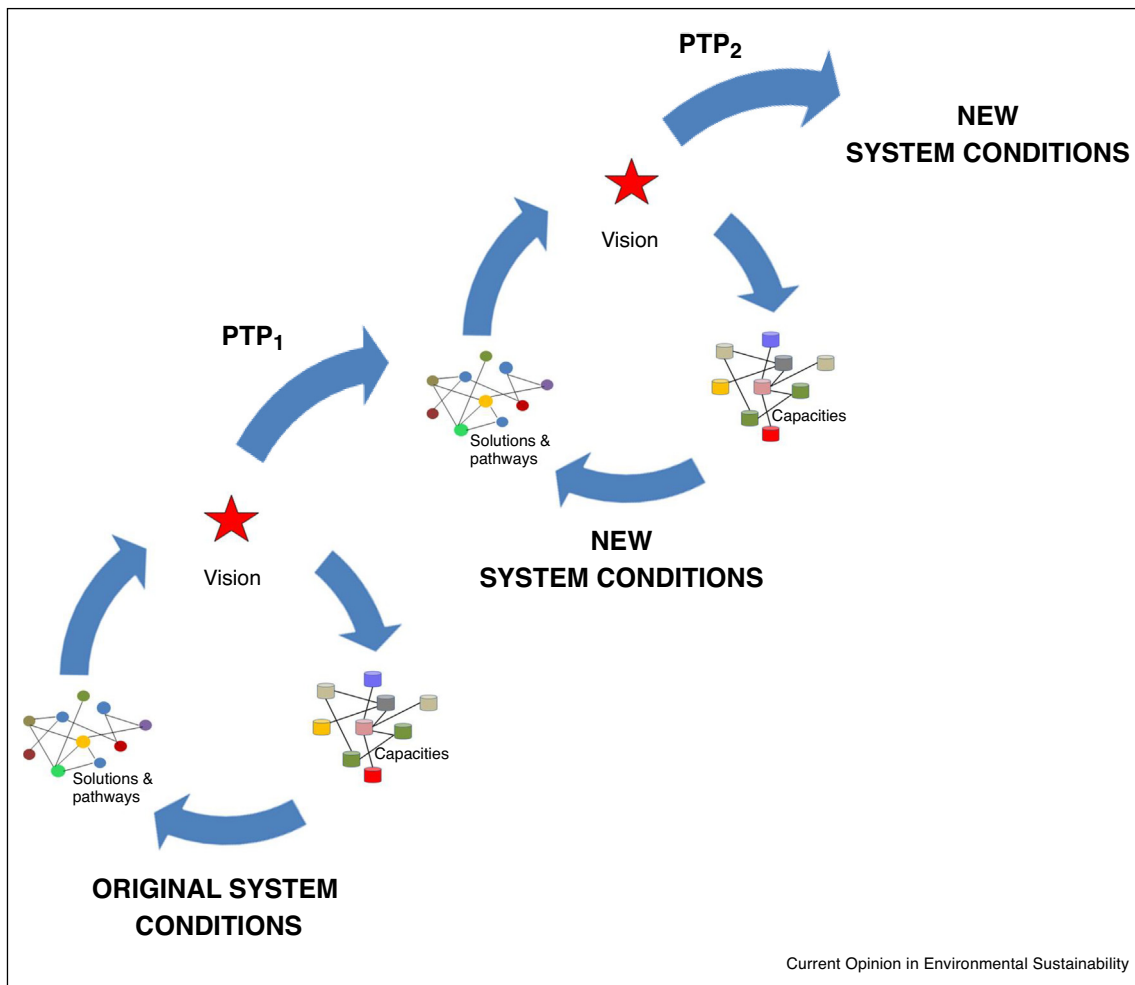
$PTP_2$

NEW SYSTEM CONDITIONS

Vision

Capacities

Solutions & pathways

$PTP_1$

NEW SYSTEM CONDITIONS

Vision

Capacities

Solutions & pathways

ORIGINAL SYSTEM CONDITIONS

Current Opinion in Environmental Sustainability